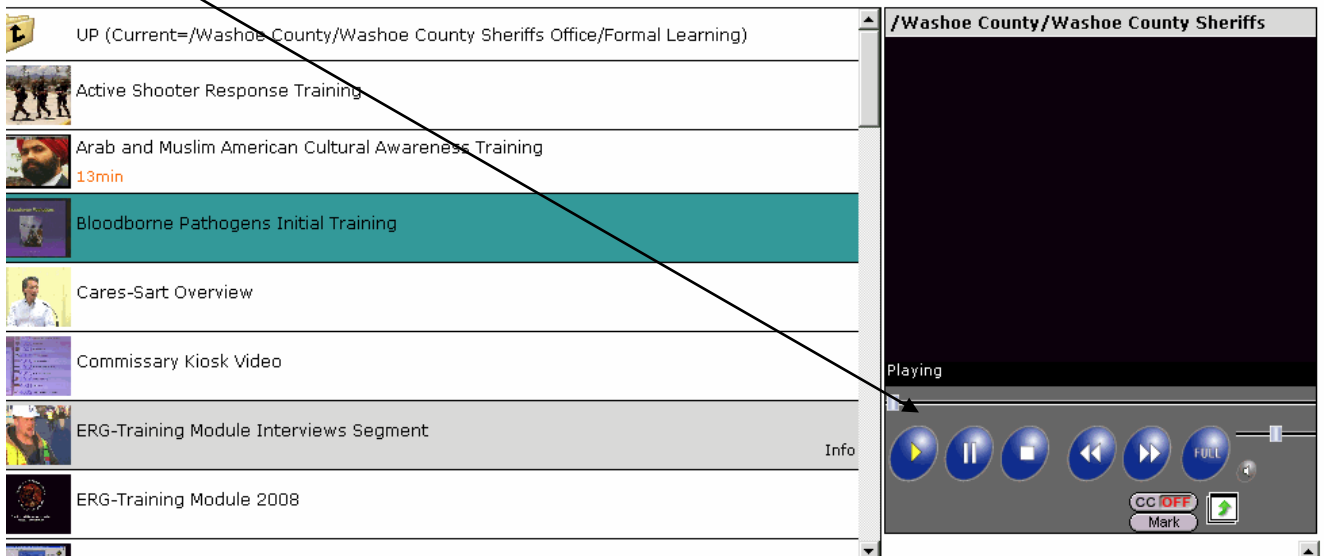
UP (Current=/Washoe County/Washoe County Sheriffs Office/Formal Learning)

Active Shooter Response Training

Arab and Muslim American Cultural Awareness Training
13min

Bloodborne Pathogens Initial Training

Cares-Sart Overview

Commissary Kiosk Video

ERG-Training Module Interviews Segment
Info

ERG-Training Module 2008

/Washoe County/Washoe County Sheriffs

Playing

FULL

CC OFF
Mark